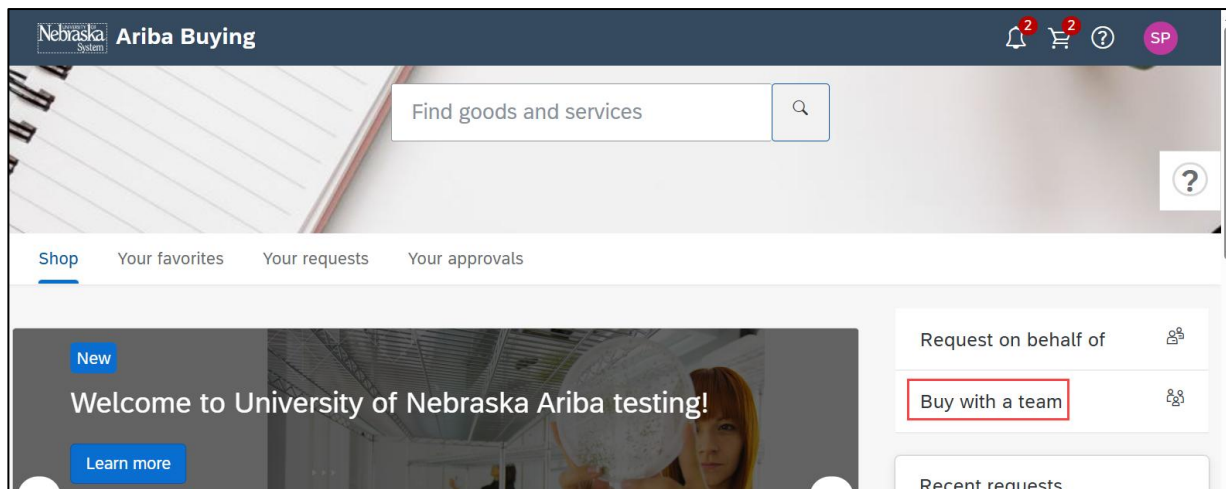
University of Nebraska System Ariba Buying

2 2 ? SP

Find goods and services

?

Shop Your favorites Your requests Your approvals

New

Welcome to University of Nebraska Ariba testing!

Learn more

Request on behalf of

Buy with a team

Recent requests